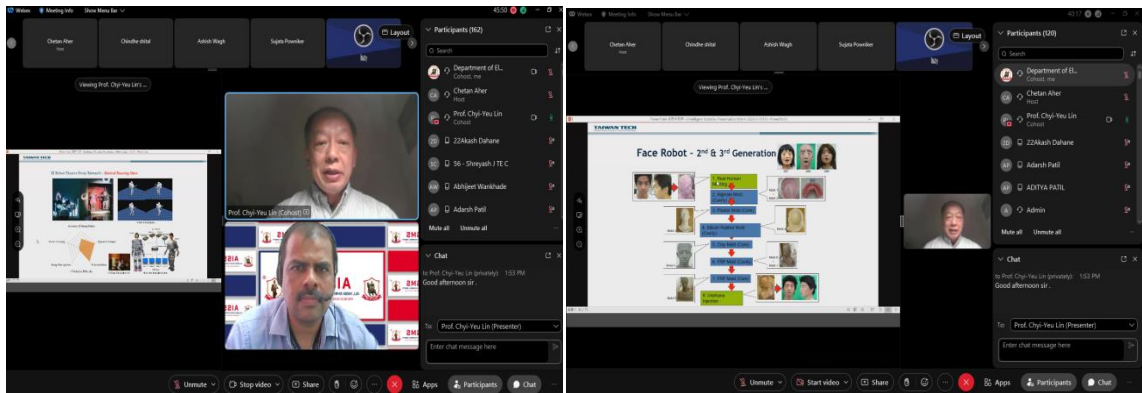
Webex Meeting info Show Menu Bar 45:50

Chetan Aher Host
Chindhe dishal
Ashish Wagh
Sujata Powalkar
Layout

Viewing Prof. Chyi-Yeu Lin's ...

TAIWAN TECH

Prof. Chyi-Yeu Lin (Cohost)

Participants (162)
Search
Department of El... Cohost, me
Chetan Aher Host
Prof. Chyi-Yeu Lin Cohost
22Akash Dahane
56 - Shreyash J TE C
Abhijeet Wankhade
Adarsh Patil
Mute all Unmute all

Chat
to Prof. Chyi-Yeu Lin (privately) 1:53 PM
Good afternoon sir .

To: Prof. Chyi-Yeu Lin (Presenter)
Enter chat message here

Unmute Stop video Share Apps Participants Chat

Webex Meeting info Show Menu Bar

Chetan Aher Host
Chindhe dishal
Ashish Wagh
Sujata Powalkar
Layout

Viewing Prof. Chyi-Yeu Lin's ...

TAIWAN TECH
Face Robot – 2$^{nd}$ & 3$^{rd}$ Generation

Participants (120)
Search
Department of El... Cohost, me
Chetan Aher Host
Prof. Chyi-Yeu Lin Cohost
22Akash Dahane
Adarsh Patil
ADITYA PATIL
Admin
Mute all Unmute all

Chat
to Prof. Chyi-Yeu Lin (privately) 1:53 PM
Good afternoon sir .

To: Prof. Chyi-Yeu Lin (Presenter)
Enter chat message here

Unmute Start video Share Apps Participants Chat